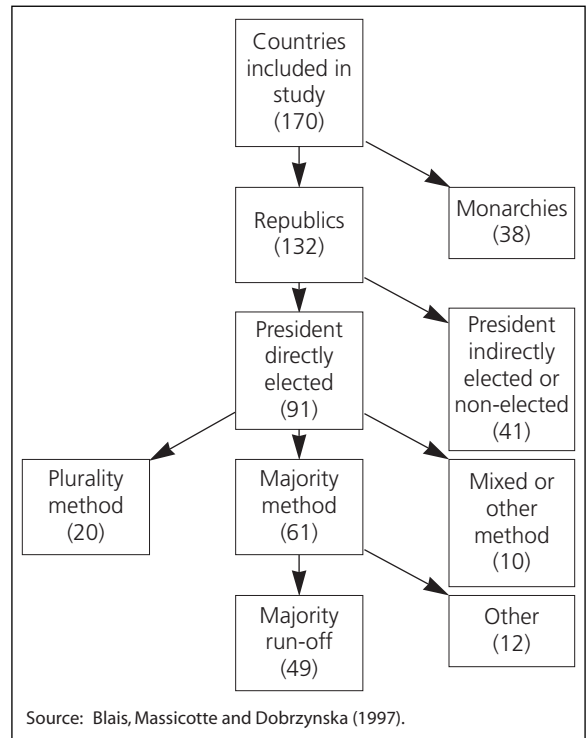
Countries included in study (170)

Republics (132)

Monarchies (38)

President directly elected (91)

President indirectly elected or non-elected (41)

Plurality method (20)

Majority method (61)

Mixed or other method (10)

Majority run-off (49)

Other (12)

Source: Blais, Massicotte and Dobrzynska (1997).